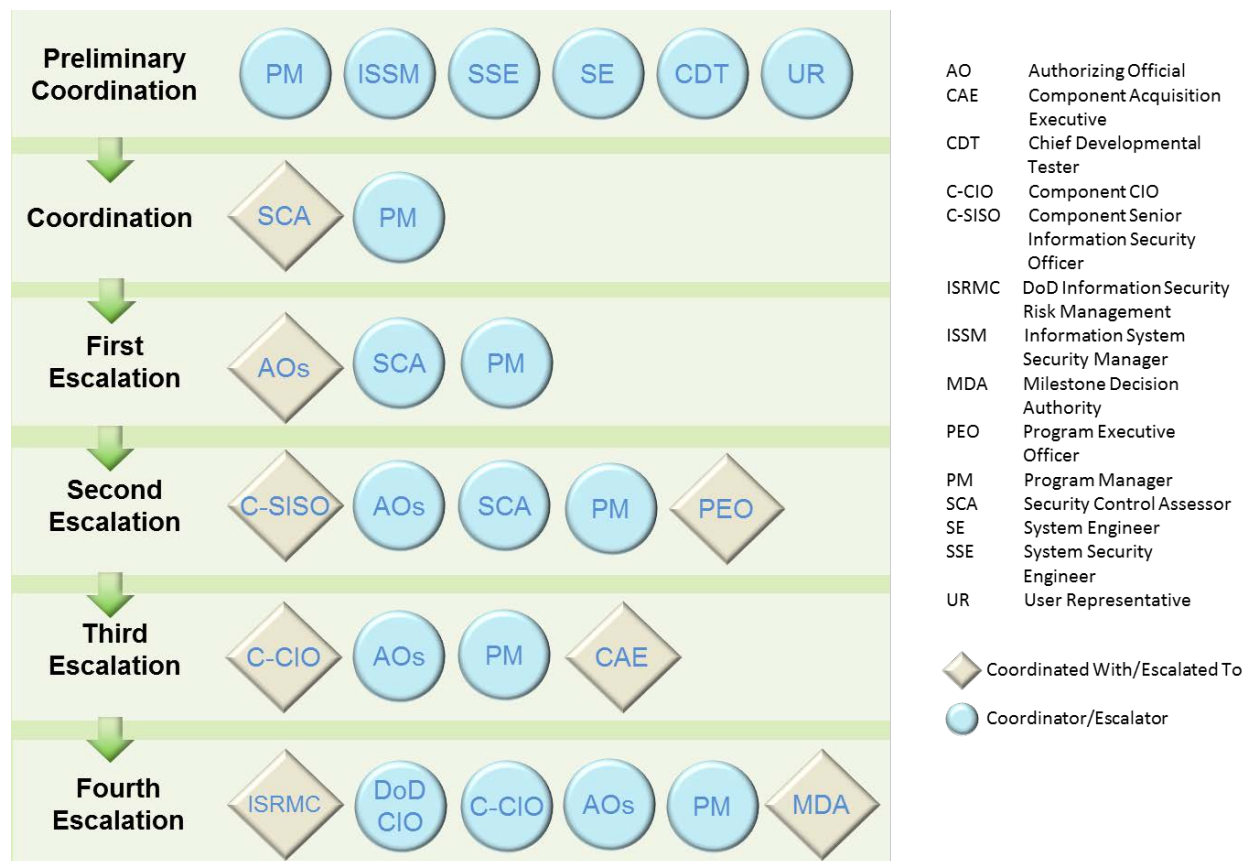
Preliminary Coordination
PM ISSM SSE SE CDT UR

Coordination
SCA PM

First Escalation
AOs SCA PM

Second Escalation
C-SISO AOs SCA PM PEO

Third Escalation
C-CIO AOs PM CAE

Fourth Escalation
ISRMC DoD CIO C-CIO AOs PM MDA

| | |
|---|---|
| AO | Authorizing Official |
| CAE | Component Acquisition Executive |
| CDT | Chief Developmental Tester |
| C-CIO | Component CIO |
| C-SISO | Component Senior Information Security Officer |
| ISRMC | DoD Information Security Risk Management |
| ISSM | Information System Security Manager |
| MDA | Milestone Decision Authority |
| PEO | Program Executive Officer |
| PM | Program Manager |
| SCA | Security Control Assessor |
| SE | System Engineer |
| SSE | System Security Engineer |
| UR | User Representative |

Coordinated With/Escalated To

Coordinator/Escalator